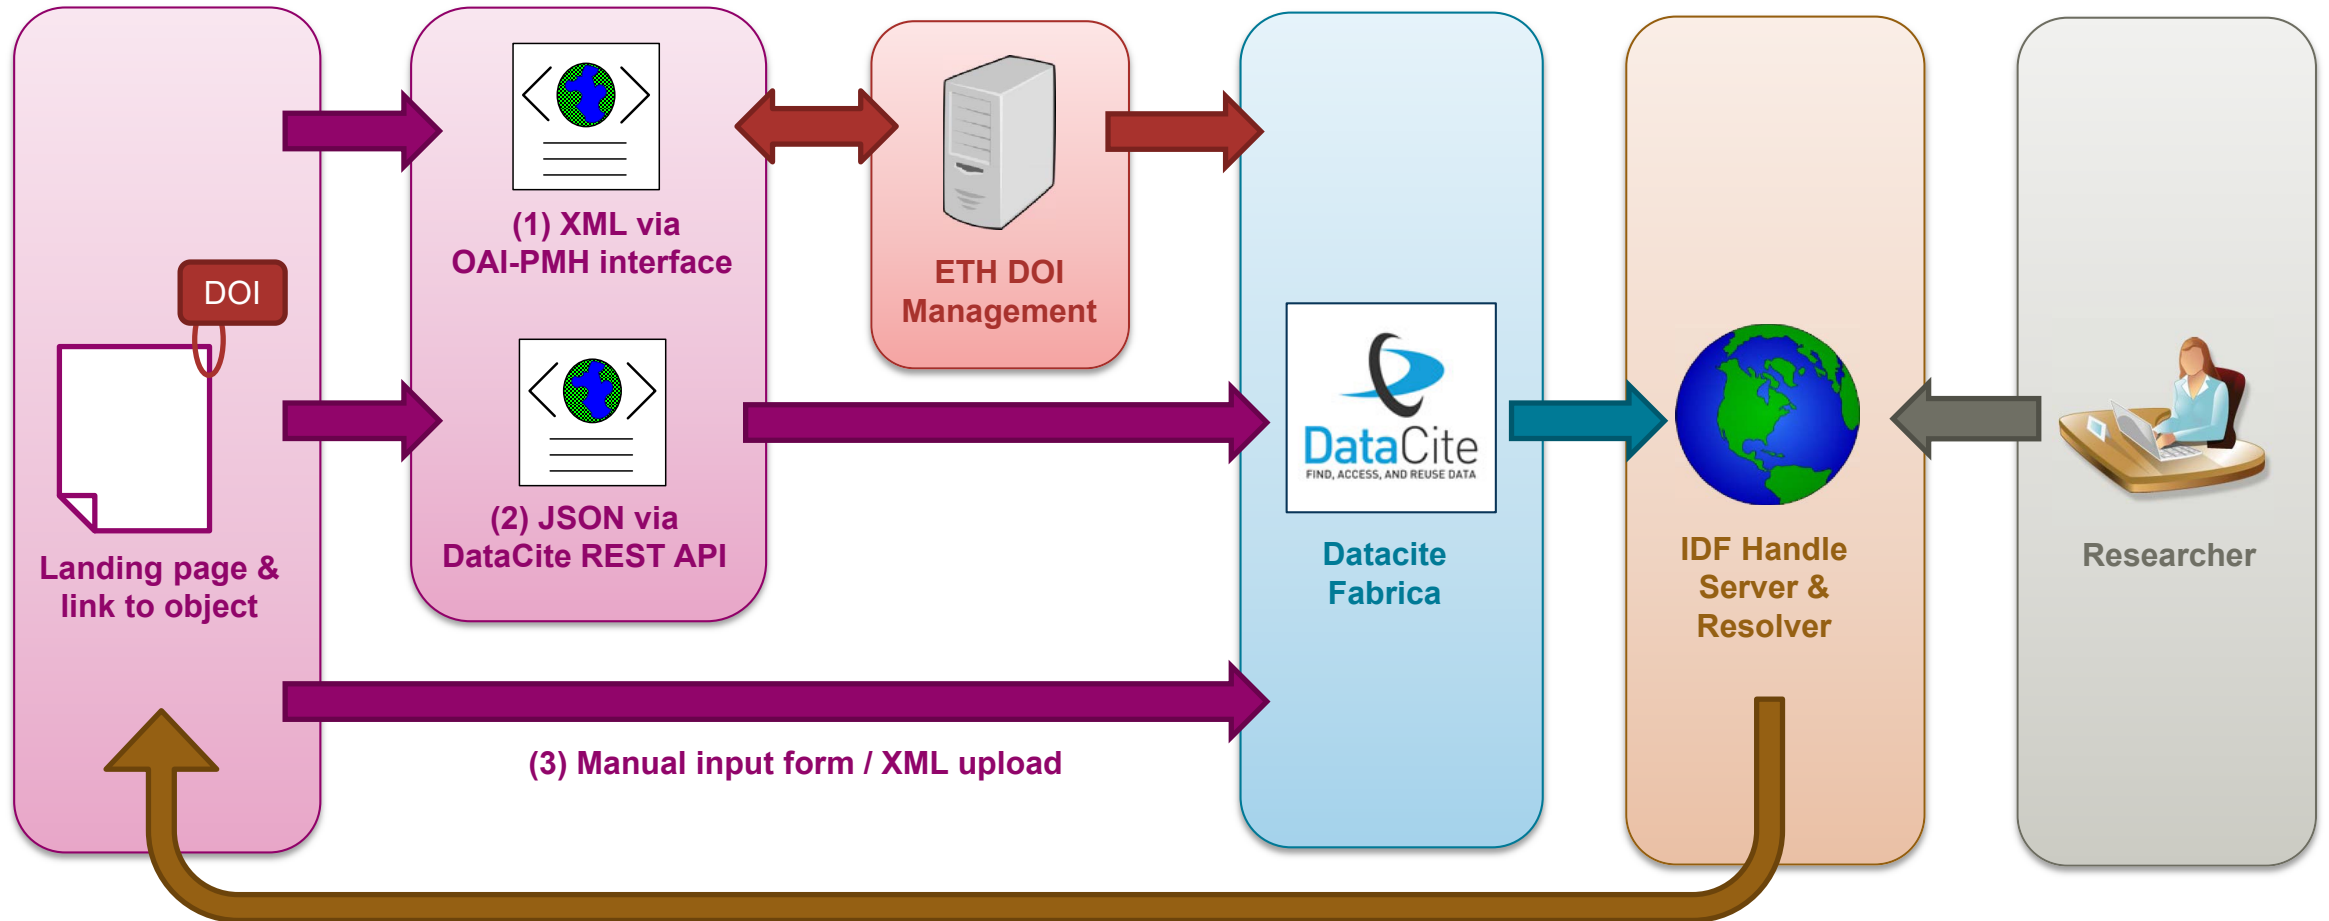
DOI

Landing page & link to object

(1) XML via OAI-PMH interface

(2) JSON via DataCite REST API

ETH DOI Management

DataCite
FIND, ACCESS, AND REUSE DATA

Datacite Fabrica

IDF Handle Server & Resolver

Researcher

(3) Manual input form / XML upload